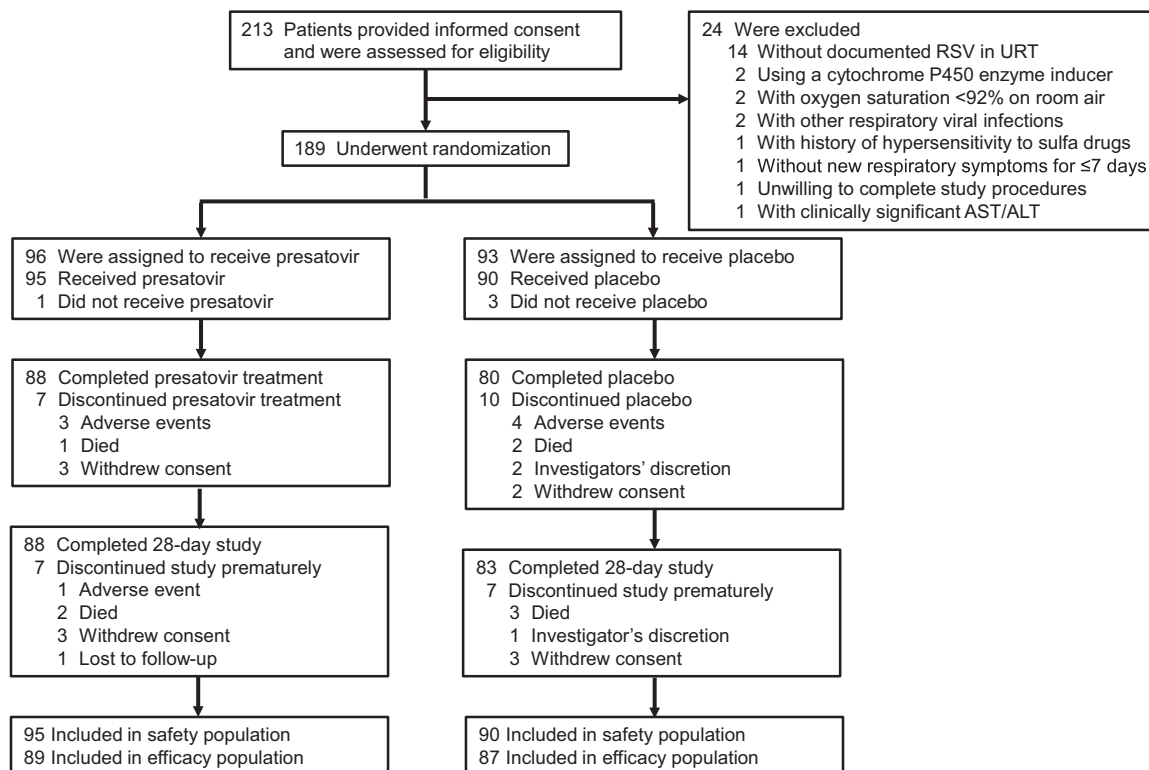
213 Patients provided informed consent and were assessed for eligibility

24 Were excluded
14 Without documented RSV in URT
2 Using a cytochrome P450 enzyme inducer
2 With oxygen saturation <92% on room air
2 With other respiratory viral infections
1 With history of hypersensitivity to sulfa drugs
1 Without new respiratory symptoms for ≤7 days
1 Unwilling to complete study procedures
1 With clinically significant AST/ALT

189 Underwent randomization

96 Were assigned to receive presatovir
95 Received presatovir
1 Did not receive presatovir

88 Completed presatovir treatment
7 Discontinued presatovir treatment
3 Adverse events
1 Died
3 Withdrew consent

88 Completed 28-day study
7 Discontinued study prematurely
1 Adverse event
2 Died
3 Withdrew consent
1 Lost to follow-up

95 Included in safety population
89 Included in efficacy population

93 Were assigned to receive placebo
90 Received placebo
3 Did not receive placebo

80 Completed placebo
10 Discontinued placebo
4 Adverse events
2 Died
2 Investigators' discretion
2 Withdrew consent

83 Completed 28-day study
7 Discontinued study prematurely
3 Died
1 Investigator's discretion
3 Withdrew consent

90 Included in safety population
87 Included in efficacy population